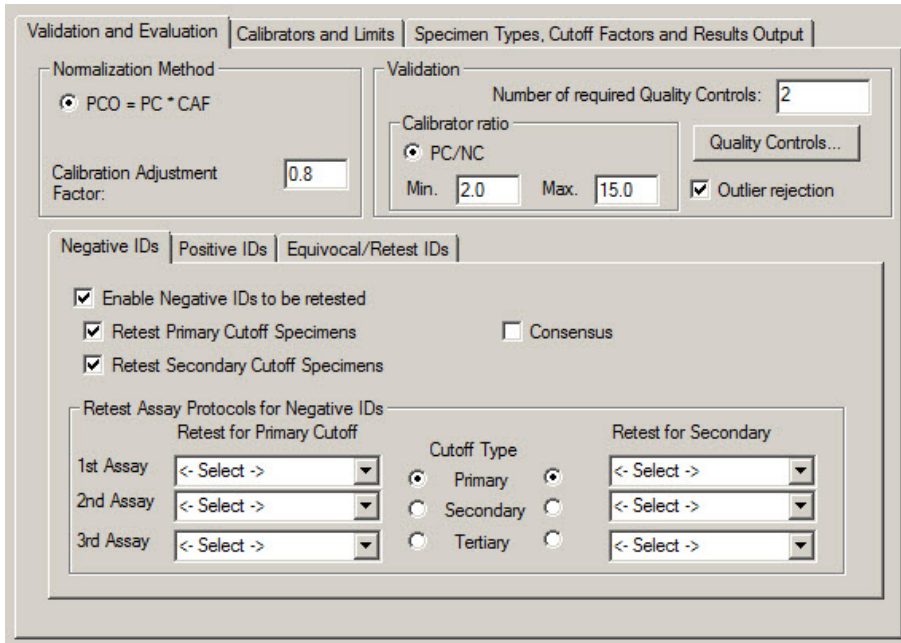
Validation and Evaluation | Calibrators and Limits | Specimen Types, Cutoff Factors and Results Output

Normalization Method
PCO = PC * CAF

Calibration Adjustment Factor: 0.8

Validation
Number of required Quality Controls: 2

Calibrator ratio
PC/NC
Min. 2.0 Max. 15.0

Quality Controls...
Outlier rejection

Negative IDs | Positive IDs | Equivocal/Retest IDs

Enable Negative IDs to be retested
Retest Primary Cutoff Specimens
Consensus
Retest Secondary Cutoff Specimens

Retest Assay Protocols for Negative IDs
Retest for Primary Cutoff
Cutoff Type
Retest for Secondary
1st Assay <- Select -> Primary <- Select ->
2nd Assay <- Select -> Secondary <- Select ->
3rd Assay <- Select -> Tertiary <- Select ->